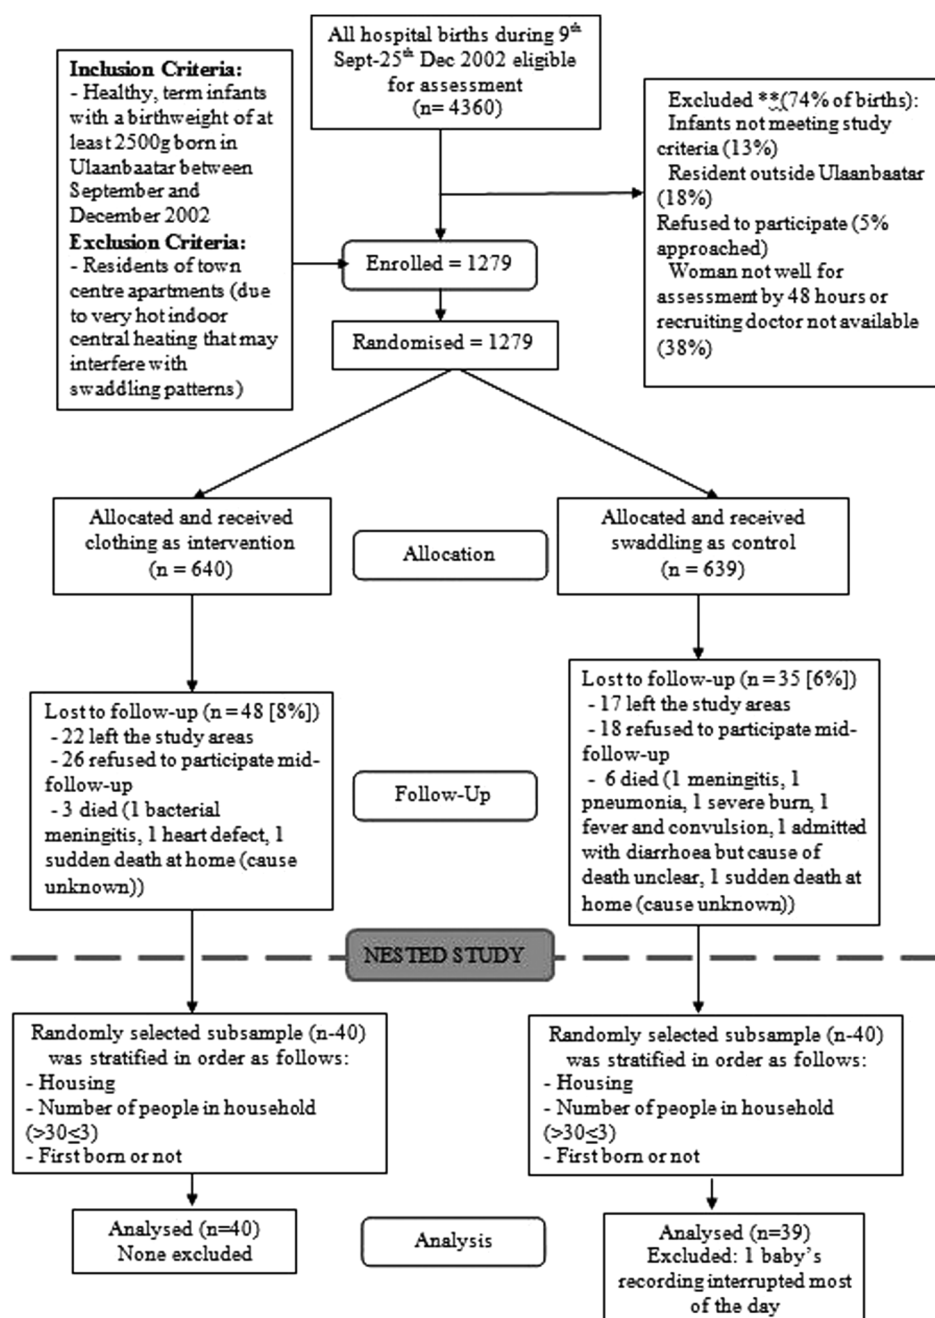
All hospital births during 9$^{th}$ Sept-25$^{th}$ Dec 2002 eligible for assessment (n= 4360)

Inclusion Criteria:
- Healthy, term infants with a birthweight of at least 2500g born in Ulaanbaatar between September and December 2002
Exclusion Criteria:
- Residents of town centre apartments (due to very hot indoor central heating that may interfere with swaddling patterns)

Excluded **(74% of births):
Infants not meeting study criteria (13%)
Resident outside Ulaanbaatar (18%)
Refused to participate (5% approached)
Woman not well for assessment by 48 hours or recruiting doctor not available (38%)

Enrolled = 1279

Randomised = 1279

Allocated and received clothing as intervention (n = 640)

Allocation

Allocated and received swaddling as control (n = 639)

Lost to follow-up (n = 48 [8%])
- 22 left the study areas
- 26 refused to participate mid-follow-up
- 3 died (1 bacterial meningitis, 1 heart defect, 1 sudden death at home (cause unknown))

Follow-Up

Lost to follow-up (n = 35 [6%])
- 17 left the study areas
- 18 refused to participate mid-follow-up
- 6 died (1 meningitis, 1 pneumonia, 1 severe burn, 1 fever and convulsion, 1 admitted with diarrhoea but cause of death unclear, 1 sudden death at home (cause unknown))

NESTED STUDY

Randomly selected subsample (n-40) was stratified in order as follows:
- Housing
- Number of people in household ($>3 0 \leq 3$)
- First born or not

Randomly selected subsample (n-40) was stratified in order as follows:
- Housing
- Number of people in household ($>3 0 \leq 3$)
- First born or not

Analysed (n=40)
None excluded

Analysis

Analysed (n=39)
Excluded: 1 baby's recording interrupted most of the day